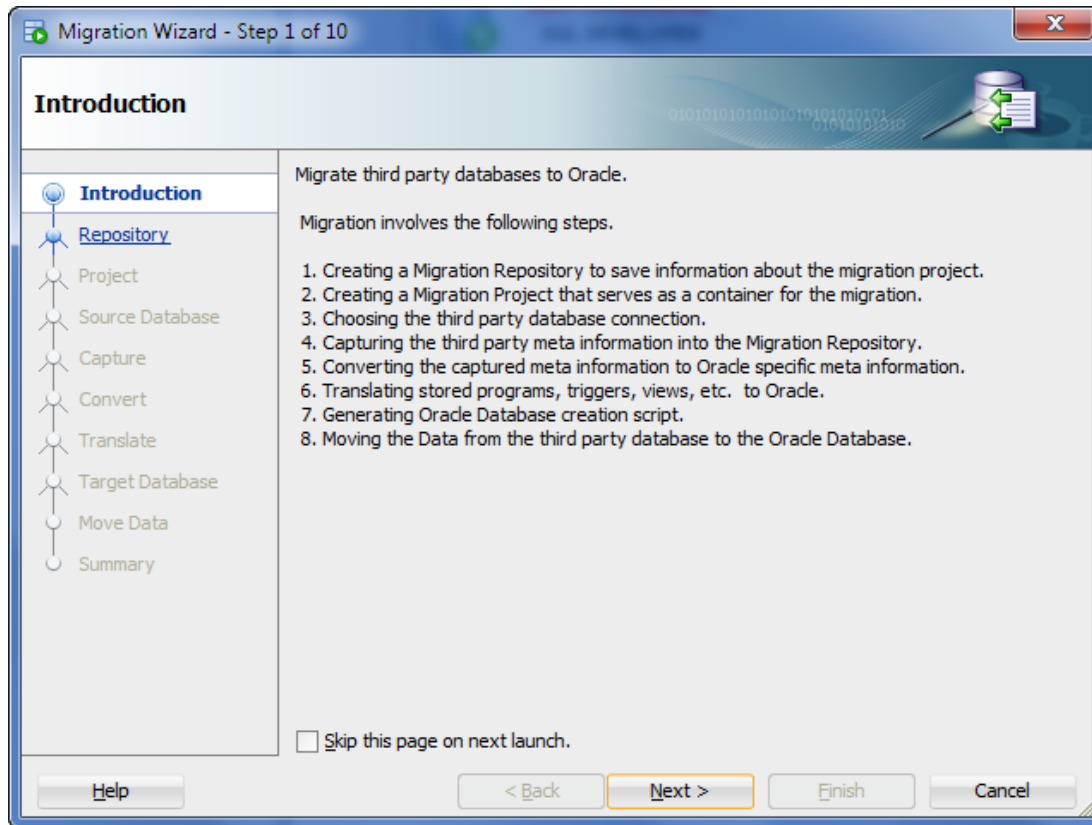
Migration Wizard - Step 1 of 10

Introduction

Introduction
Repository
Project
Source Database
Capture
Convert
Translate
Target Database
Move Data
Summary

Migrate third party databases to Oracle.

Migration involves the following steps.

1. Creating a Migration Repository to save information about the migration project.
2. Creating a Migration Project that serves as a container for the migration.
3. Choosing the third party database connection.
4. Capturing the third party meta information into the Migration Repository.
5. Converting the captured meta information to Oracle specific meta information.
6. Translating stored programs, triggers, views, etc. to Oracle.
7. Generating Oracle Database creation script.
8. Moving the Data from the third party database to the Oracle Database.

Skip this page on next launch.

Help
< Back
Next >
Finish
Cancel